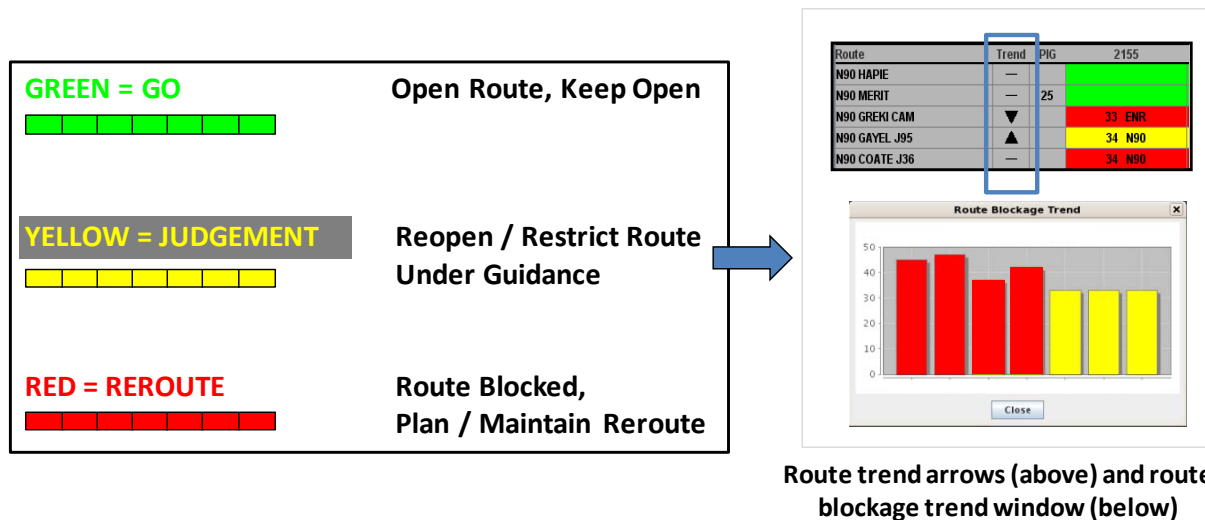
GREEN = GO

Open Route, Keep Open

YELLOW = JUDGEMENT

Reopen / Restrict Route Under Guidance

RED = REROUTE

Route Blocked, Plan / Maintain Reroute

| Route | Trend | PIG | 2155 |
|---|---|---|---|
| N90 HAPIE | — | | |
| N90 MERIT | — | 25 | |
| N90 GREKI CAM | ▼ | | 33 ENR |
| N90 GAYEL J95 | ▲ | | 34 N90 |
| N90 COATE J36 | — | | 34 N90 |

Route Blockage Trend

50
40
30
20
10
0

Close

Route trend arrows (above) and route blockage trend window (below)